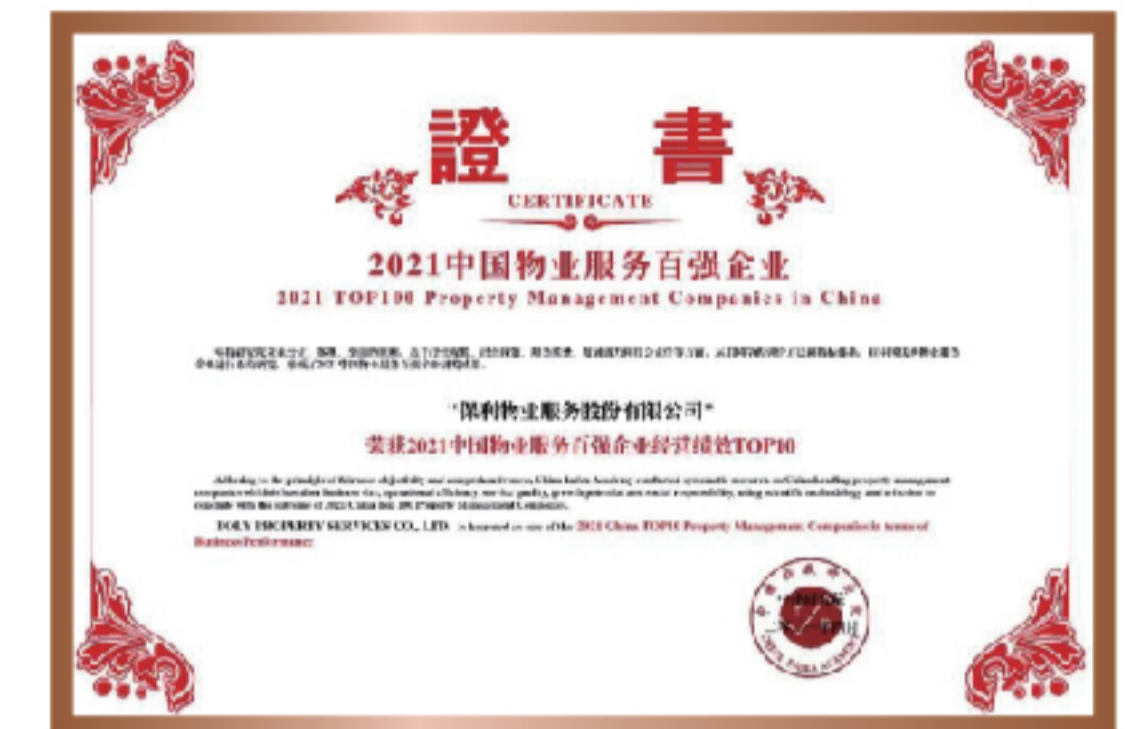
證 書

CERTIFICATE

2021中国物业服务百强企业

2021 TOP100 Property Management Companies in China

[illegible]

"保利物业服务股份有限公司"

荣获2021中国物业服务百强企业经营绩效TOP10

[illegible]

POLY PROPERTY SERVICES CO., LTD. is honored as one of the 2021 China TOP10 Property Management Companies in terms of Business Performance

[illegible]